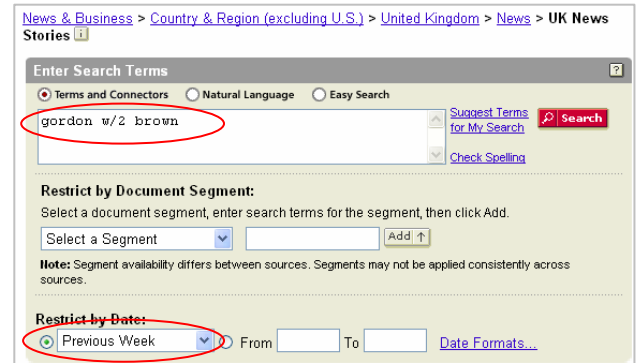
News & Business > Country & Region (excluding U.S.) > United Kingdom > News > UK News Stories

Enter Search Terms ?

Terms and Connectors Natural Language Easy Search

gordon w/2 brown

Suggest Terms for My Search

Search

Check Spelling

Restrict by Document Segment:

Select a document segment, enter search terms for the segment, then click Add.

Select a Segment

Add

Note: Segment availability differs between sources. Segments may not be applied consistently across sources.

Restrict by Date:

Previous Week

From To Date Formats...